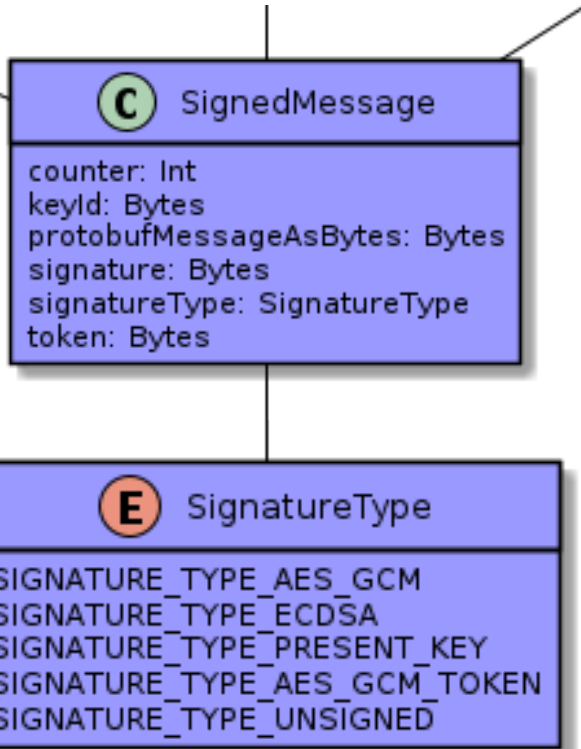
C SignedMessage

counter: Int
keyId: Bytes
protobufMessageAsBytes: Bytes
signature: Bytes
signatureType: SignatureType
token: Bytes

E SignatureType

SIGNATURE_TYPE_AES_GCM
SIGNATURE_TYPE_ECDSA
SIGNATURE_TYPE_PRESENT_KEY
SIGNATURE_TYPE_AES_GCM_TOKEN
SIGNATURE_TYPE_UNSIGNED